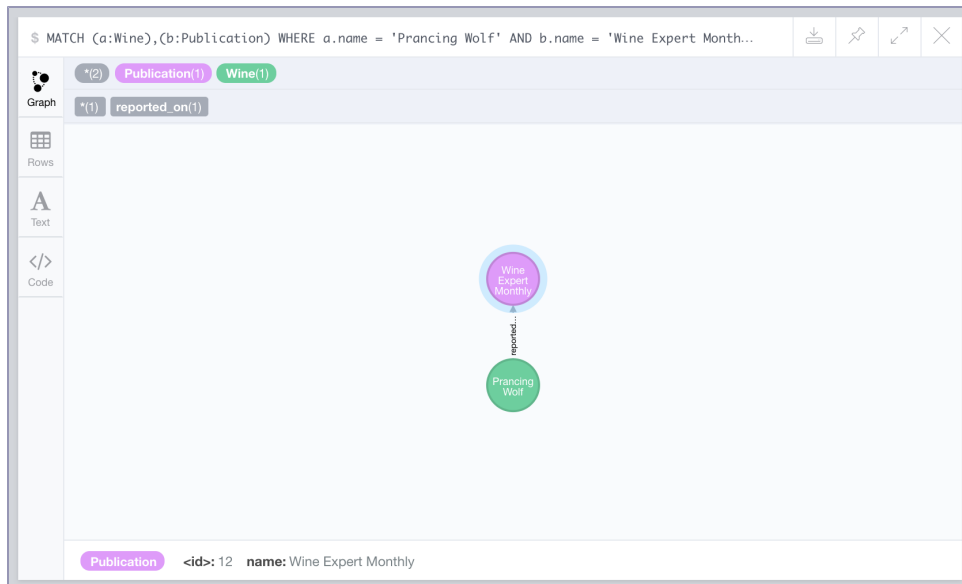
$ MATCH (a:Wine),(b:Publication) WHERE a.name = 'Prancing Wolf' AND b.name = 'Wine Expert Month…

Graph

Rows

Text

Code

*(2) Publication(1) Wine(1)

*(1) reported_on(1)

Wine Expert Monthly

reported…

Prancing Wolf

Publication <id>: 12 name: Wine Expert Monthly